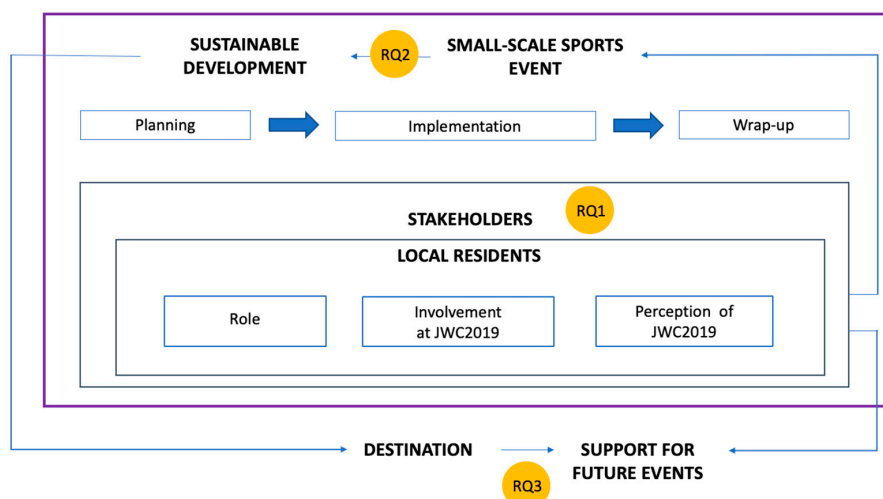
SUSTAINABLE DEVELOPMENT

RQ2

SMALL-SCALE SPORTS EVENT

Planning

Implementation

Wrap-up

STAKEHOLDERS

RQ1

LOCAL RESIDENTS

Role

Involvement at JWC2019

Perception of JWC2019

DESTINATION

SUPPORT FOR FUTURE EVENTS

RQ3